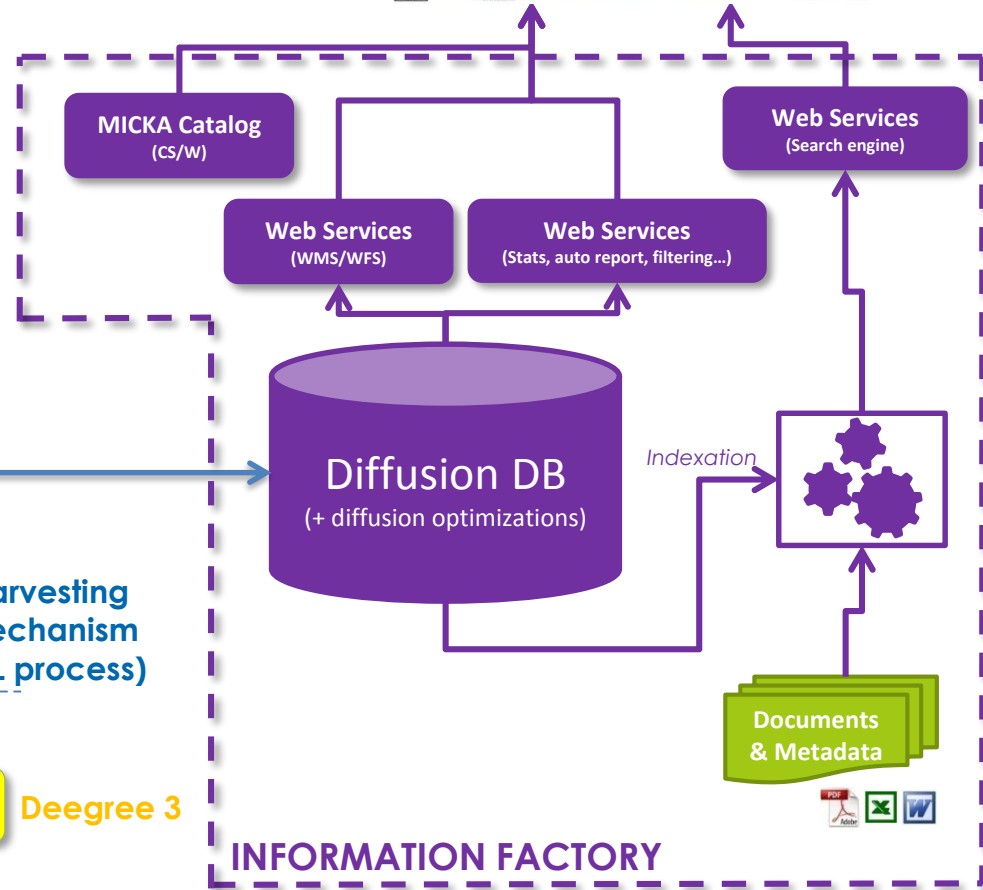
MICKA Catalog
(CS/W)

Web Services
(Search engine)

Web Services
(WMS/WFS)

Web Services
(Stats, auto report, filtering…)

Diffusion DB
(+ diffusion optimizations)

Indexation

arvesting
echanism
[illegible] process)

Documents
& Metadata

PDF Adobe

Deegree 3

INFORMATION FACTORY